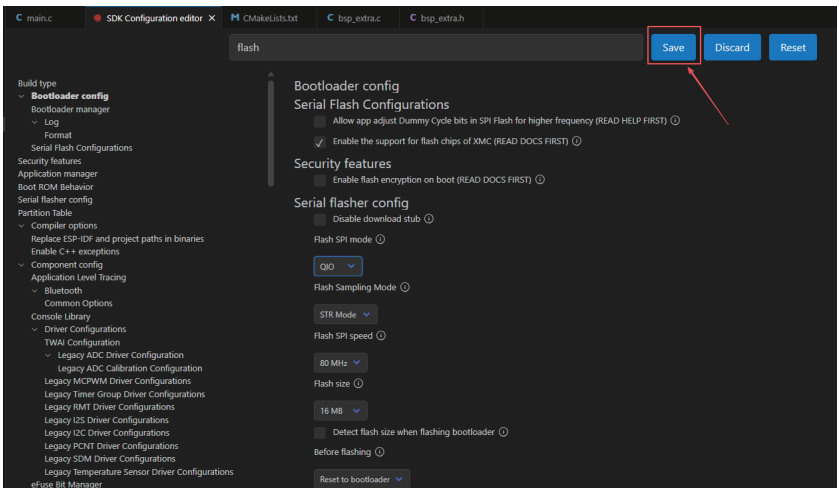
C main.c
SDK Configuration editor ×
M CMakeLists.txt
C bsp_extra.c
C bsp_extra.h

flash
Save
Discard
Reset

Build type
Bootloader config
Bootloader manager
Log
Format
Serial Flash Configurations
Security features
Application manager
Boot ROM Behavior
Serial flasher config
Partition Table
Compiler options
Replace ESP-IDF and project paths in binaries
Enable C++ exceptions
Component config
Application Level Tracing
Bluetooth
Common Options
Console Library
Driver Configurations
TWAI Configuration
Legacy ADC Driver Configuration
Legacy ADC Calibration Configuration
Legacy MCPWM Driver Configurations
Legacy Timer Group Driver Configurations
Legacy RMT Driver Configurations
Legacy I2S Driver Configurations
Legacy I2C Driver Configurations
Legacy PCNT Driver Configurations
Legacy SDM Driver Configurations
Legacy Temperature Sensor Driver Configurations
eFuse Bit Manager

Bootloader config
Serial Flash Configurations
Allow app adjust Dummy Cycle bits in SPI Flash for higher frequency (READ HELP FIRST) ⓘ
Enable the support for flash chips of XMC (READ DOCS FIRST) ⓘ
Security features
Enable flash encryption on boot (READ DOCS FIRST) ⓘ
Serial flasher config
Disable download stub ⓘ
Flash SPI mode ⓘ
QIO
Flash Sampling Mode ⓘ
STR Mode
Flash SPI speed ⓘ
80 MHz
Flash size ⓘ
16 MB
Detect flash size when flashing bootloader ⓘ
Before flashing ⓘ
Reset to bootloader